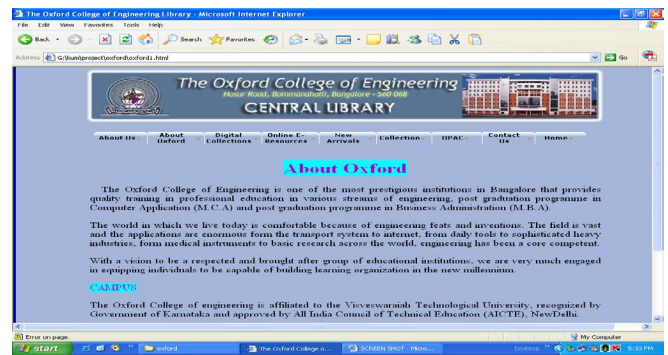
The Oxford College of Engineering Library - Microsoft Internet Explorer

File Edit View Favorites Tools Help

Back Search Favorites

Address G:\kum\project\oxford\oxford1.html Go

The Oxford College of Engineering
Hosur Road, Bommanahalli, Bangalore - 560 068
CENTRAL LIBRARY

About Us | About Oxford | Digital Collections | Online E-Resources | New Arrivals | Collection | OPAC | Contact Us | Home

About Oxford

The Oxford College of Engineering is one of the most prestigious institutions in Bangalore that provides quality training in professional education in various streams of engineering, post graduation programme in Computer Application (M.C.A) and post graduation programme in Business Administration (M.B.A).

The world in which we live today is comfortable because of engineering feats and inventions. The field is vast and the applications are enormous form the transport system to internet, from daily tools to sophisticated heavy industries, form medical instruments to basic research across the world, engineering has been a core competent.

With a vision to be a respected and brought after group of educational institutions, we are very much engaged in equipping individuals to be capable of building learning organization in the new millennium.

CAMPUS

The Oxford College of engineering is affiliated to the Visveswaraiah Technological University, recognized by Government of Karnataka and approved by All India Council of Technical Education (AICTE), NewDelhi.

Error on page. My Computer

start | oxford | The Oxford College o... | SCREEN SHOT - Micro... | Desktop | 5:33 PM